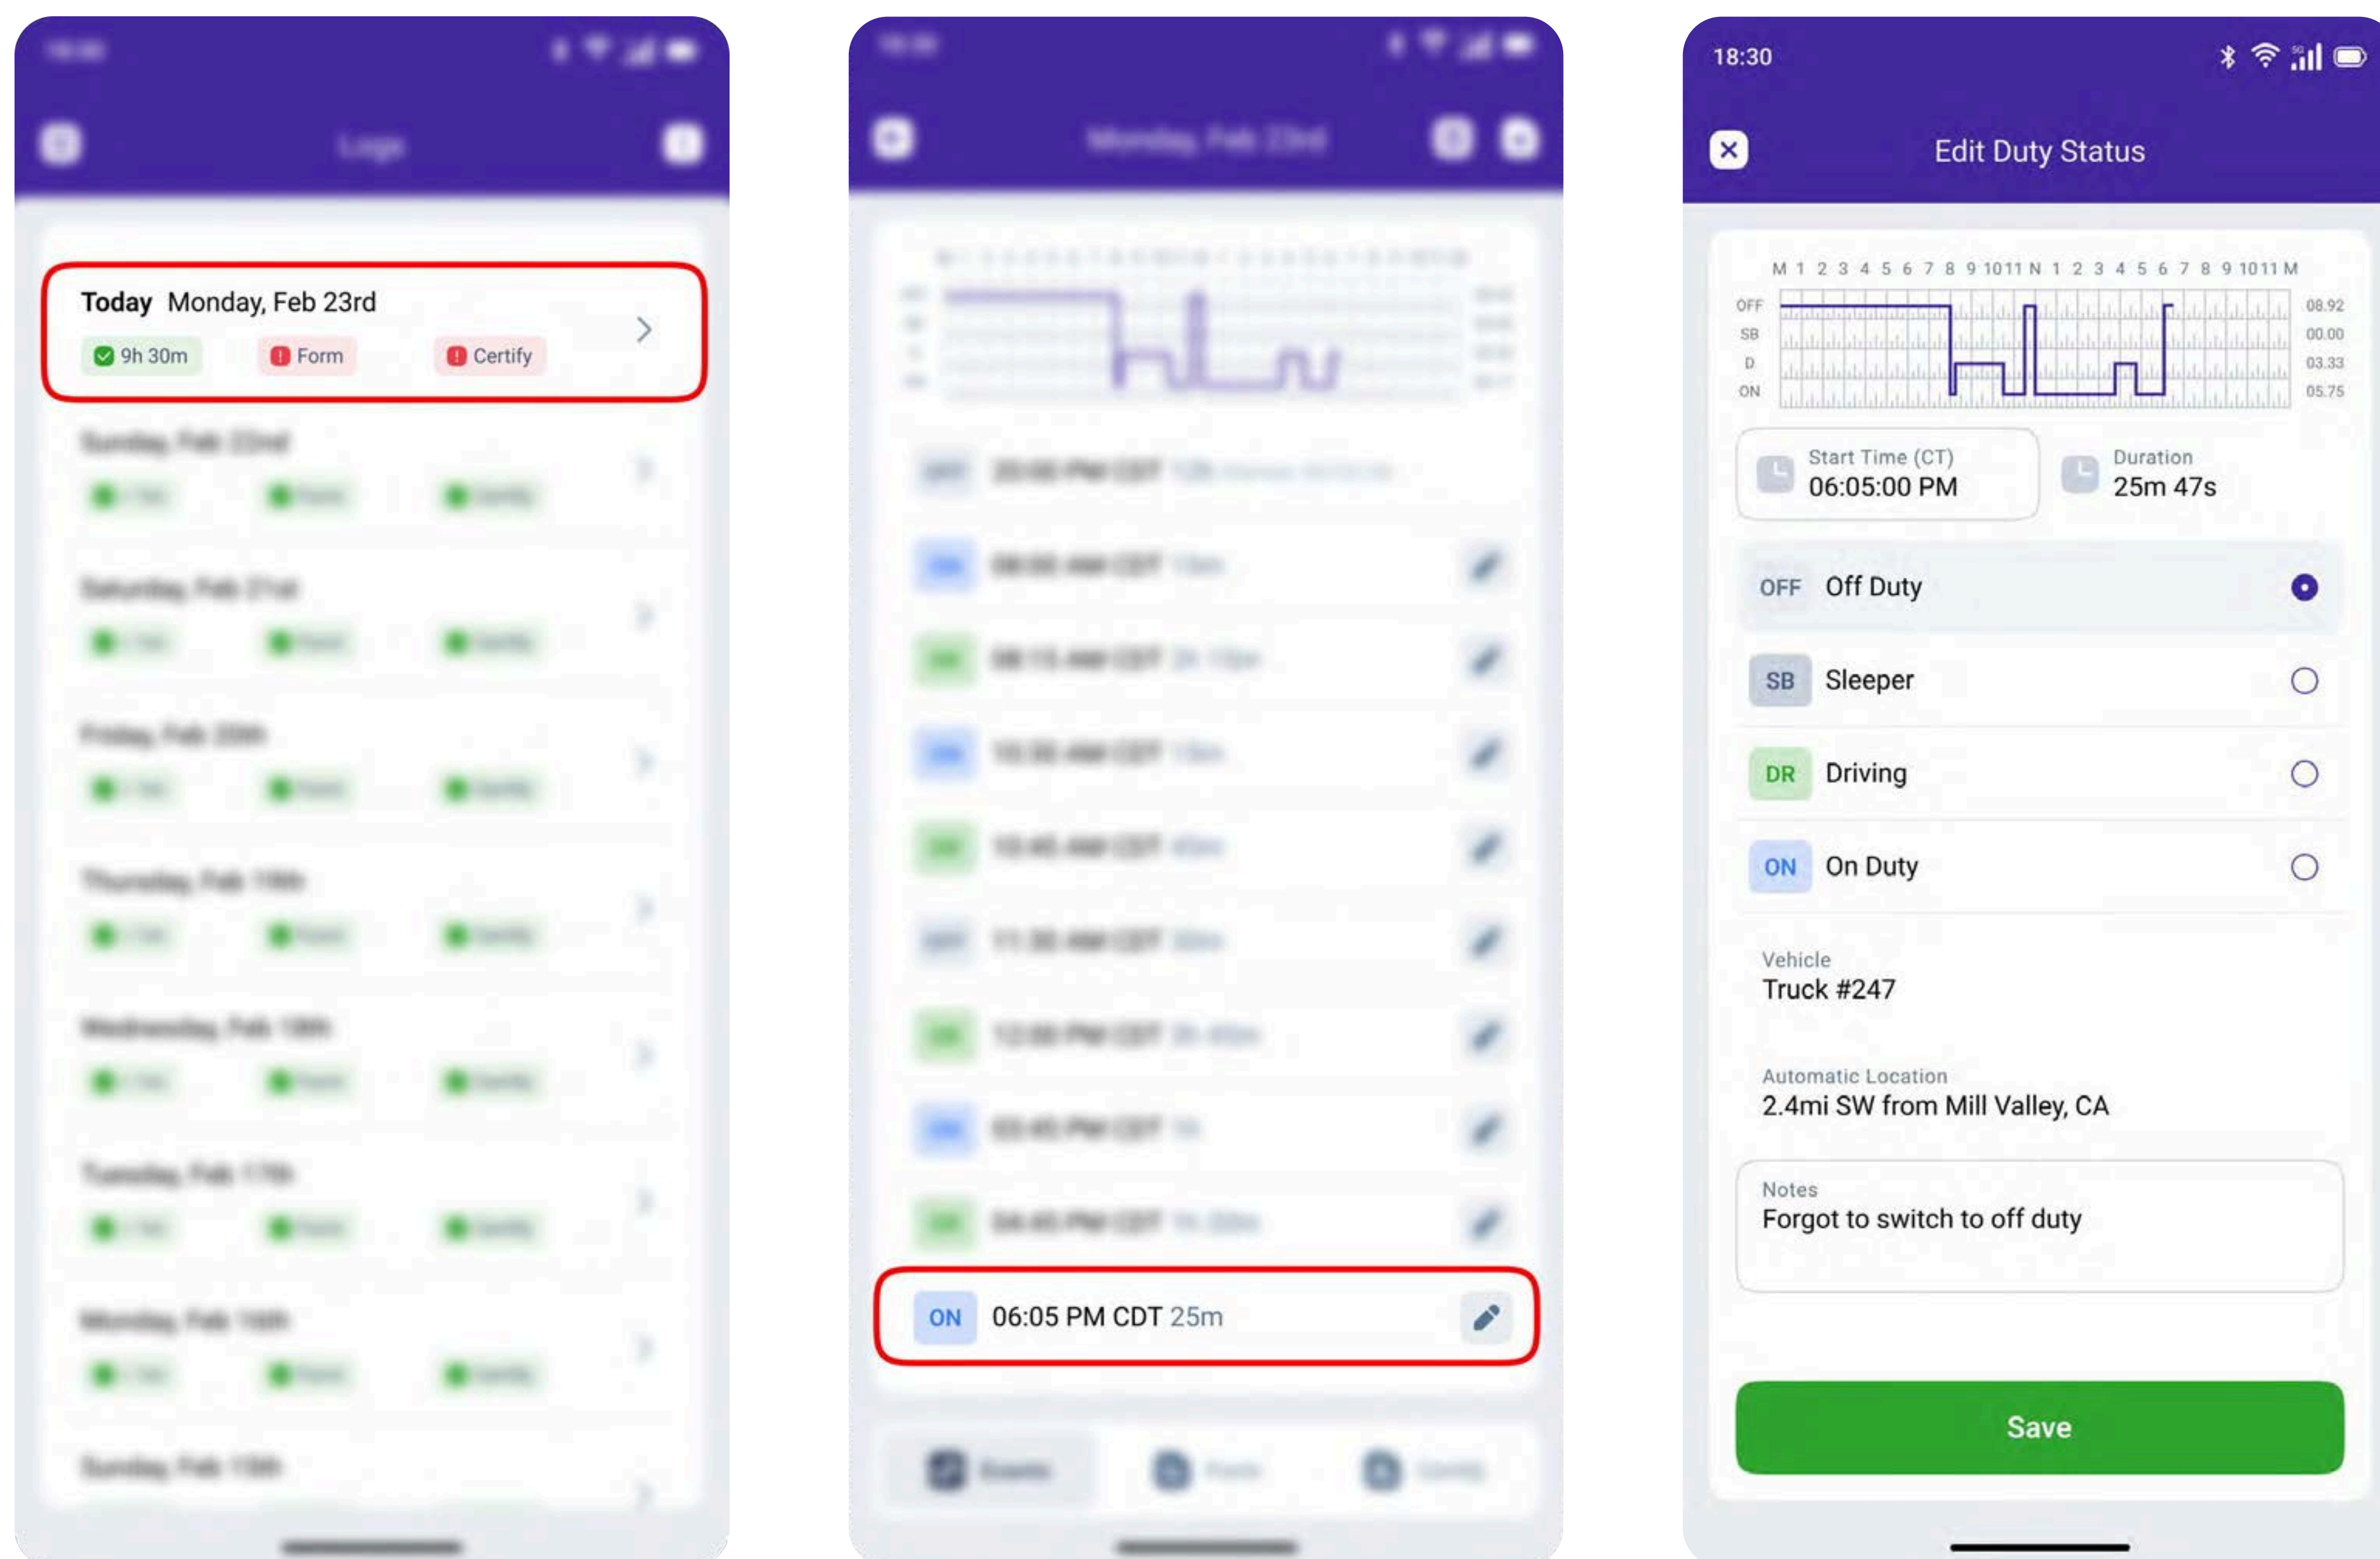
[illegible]

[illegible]

Today Monday, Feb 23rd

9h 30m

Form

Certify

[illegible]

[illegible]

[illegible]

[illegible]

ON 06:05 PM CDT 25m

18:30

Edit Duty Status

M 1 2 3 4 5 6 7 8 9 10 11 N 1 2 3 4 5 6 7 8 9 10 11 M

OFF
SB
D
ON

08.92
00.00
03.33
05.75

Start Time (CT)
06:05:00 PM

Duration
25m 47s

OFF Off Duty

SB Sleeper

DR Driving

ON On Duty

Vehicle
Truck #247

Automatic Location
2.4mi SW from Mill Valley, CA

Notes
Forgot to switch to off duty

Save